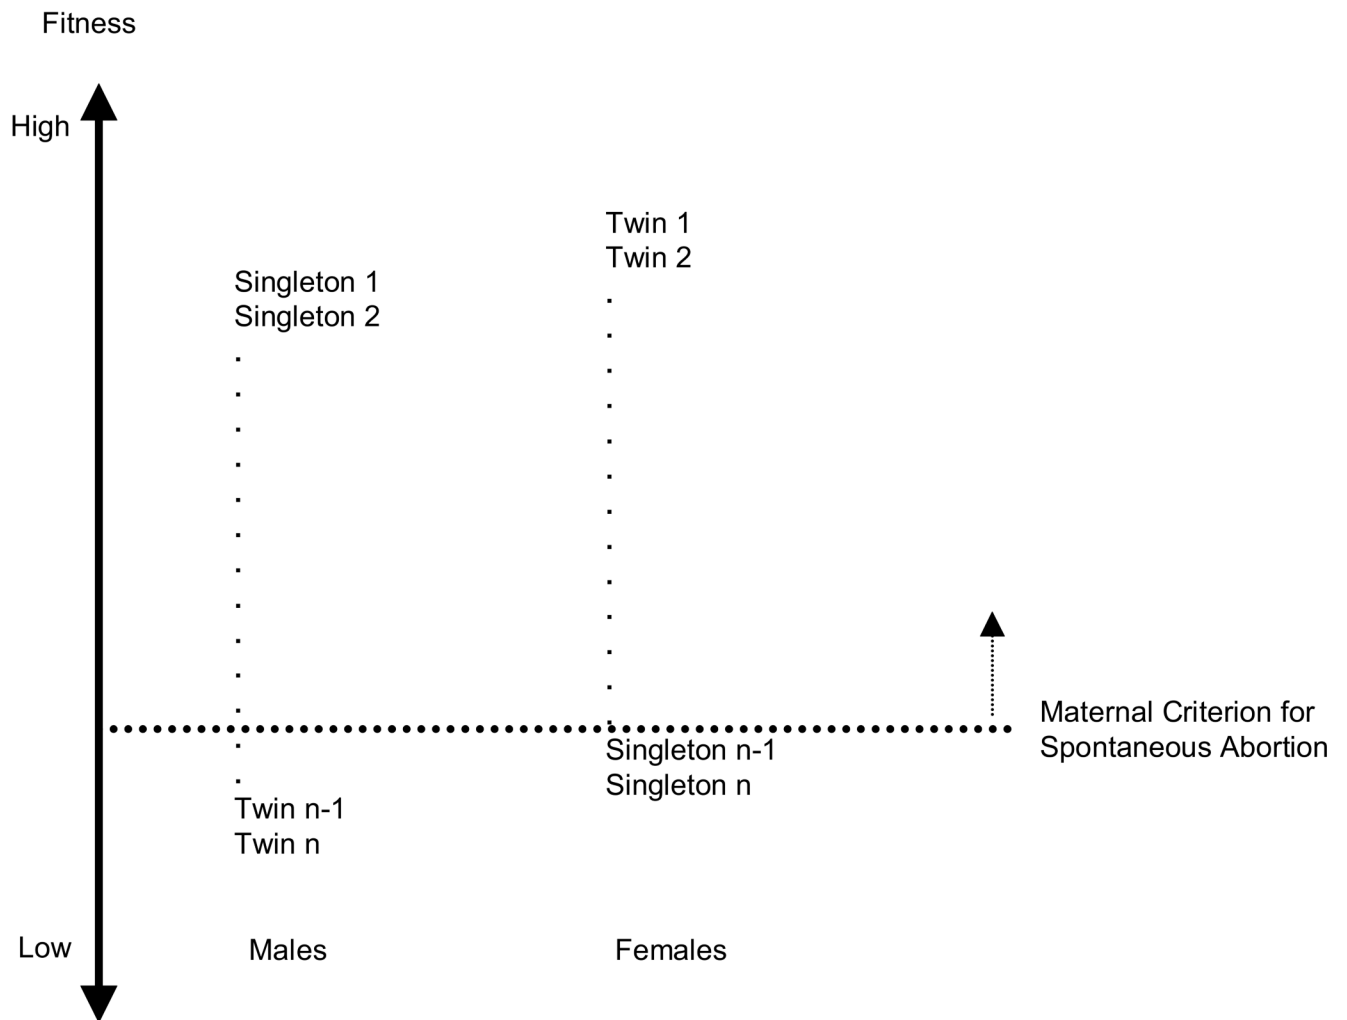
Fitness

High

Singleton 1
Singleton 2
.
.
.
.
.
.
.
.
.
.
.
.
.
Twin n-1
Twin n

Twin 1
Twin 2
.
.
.
.
.
.
.
.
.
.
.
.
.
Singleton n-1
Singleton n

Maternal Criterion for Spontaneous Abortion

Low

Males

Females